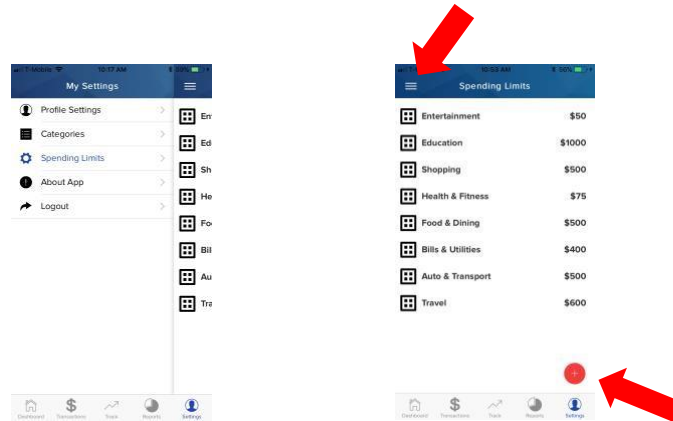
T-Mobile 10:17 AM 55%

My Settings

Profile Settings

Categories

Spending Limits

About App

Logout

En

Ed

Sh

He

Fo

Bil

Au

Tra

Dashboard Transactions Track Reports Settings

10:59 AM 55%

Spending Limits

Entertainment $50

Education $1000

Shopping $500

Health & Fitness $75

Food & Dining $500

Bills & Utilities $400

Auto & Transport $500

Travel $600

+

Dashboard Transactions Track Reports Settings